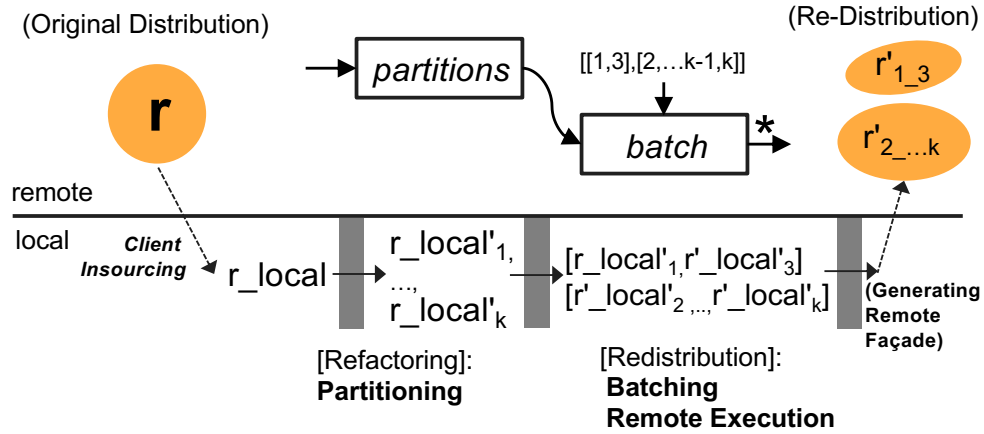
(Original Distribution)

r

partitions

[[1,3],[2,...k-1,k]]

batch

*

(Re-Distribution)

r'$_{1\_3}$

r'$_{2\_...k}$

remote

local

Client Insourcing

r_local

r_local'$_1$, ..., r_local'$_k$

[r_local'$_1$,r'_local'$_3$]
[r'_local'$_2$,..,r'_local'$_k$]

(Generating Remote Façade)

[Refactoring]:
Partitioning

[Redistribution]:
Batching
Remote Execution